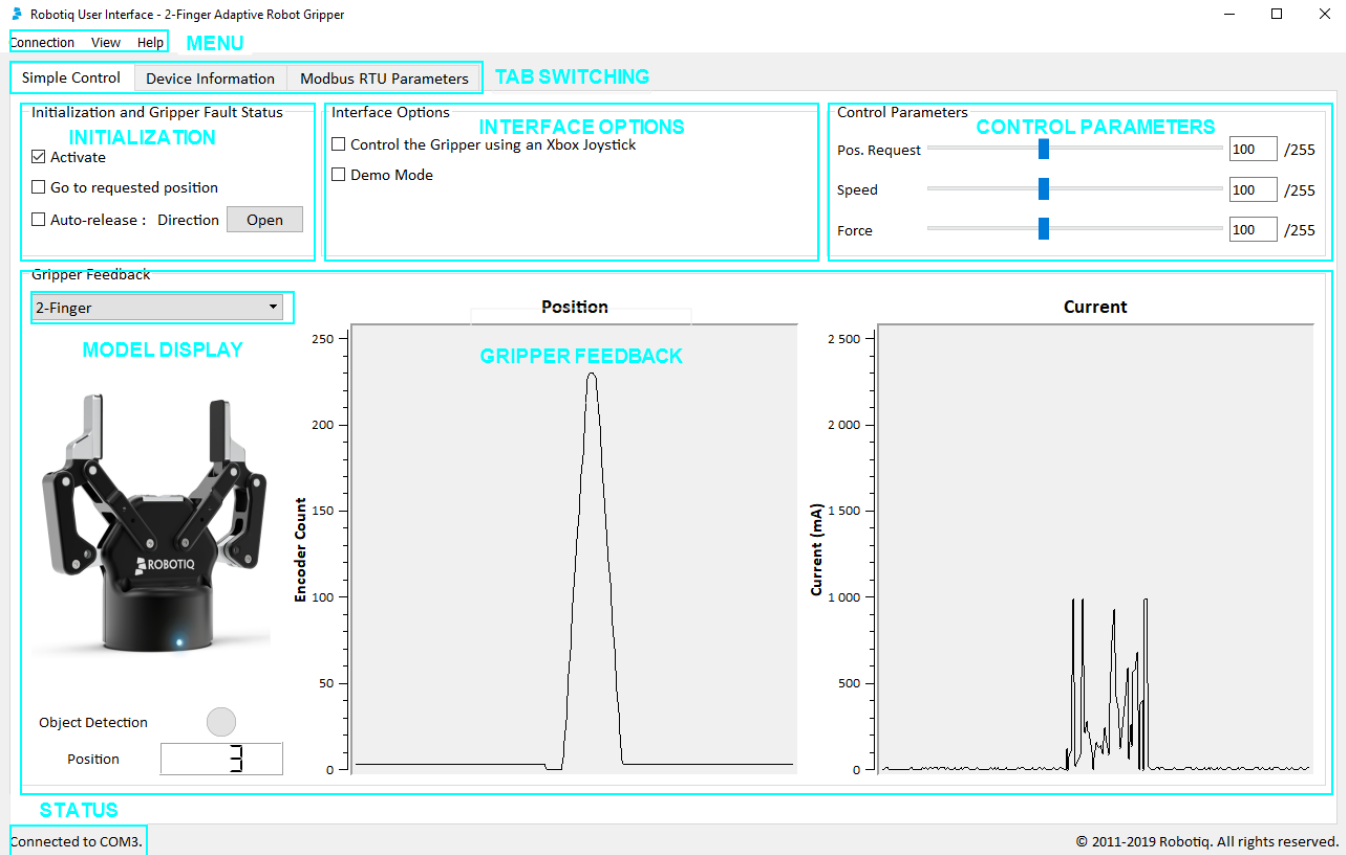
Robotiq User Interface - 2-Finger Adaptive Robot Gripper

Connection View Help MENU

Simple Control | Device Information | Modbus RTU Parameters TAB SWITCHING

Initialization and Gripper Fault Status
INITIALIZATION
☑ Activate
☐ Go to requested position
☐ Auto-release : Direction Open

Interface Options
INTERFACE OPTIONS
☐ Control the Gripper using an Xbox Joystick
☐ Demo Mode

Control Parameters
CONTROL PARAMETERS
Pos. Request 100 /255
Speed 100 /255
Force 100 /255

Gripper Feedback
2-Finger
MODEL DISPLAY
ROBOTIQ
Object Detection
Position 3

Position
GRIPPER FEEDBACK
Encoder Count
250
200
150
100
50
0

Current
Current (mA)
2 500
2 000
1 500
1 000
500
0

STATUS
Connected to COM3.
© 2011-2019 Robotiq. All rights reserved.